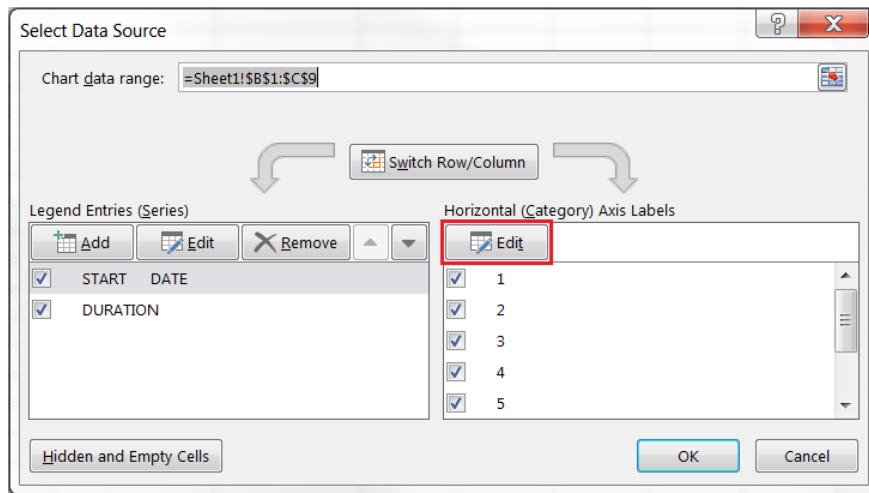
Select Data Source

?

X

Chart data range: =Sheet1!$B$1:$C$9

Switch Row/Column

Legend Entries (Series)

Add

Edit

Remove

START DATE

DURATION

Horizontal (Category) Axis Labels

Edit

1

2

3

4

5

Hidden and Empty Cells

OK

Cancel